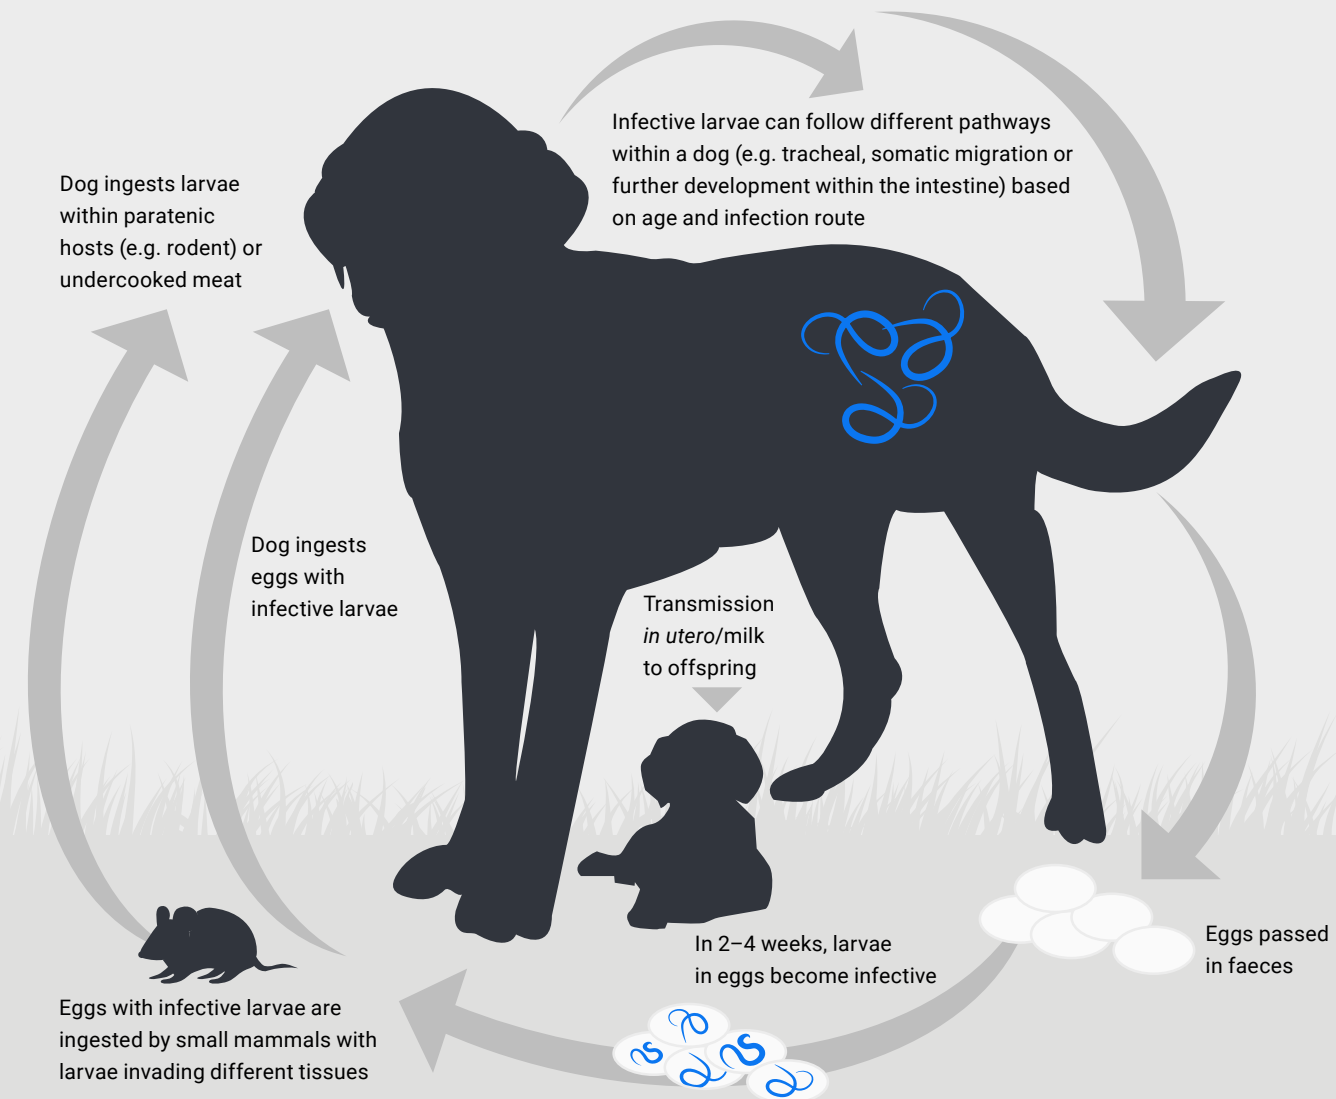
Infective larvae can follow different pathways within a dog (e.g. tracheal, somatic migration or further development within the intestine) based on age and infection route

Dog ingests larvae within paratenic hosts (e.g. rodent) or undercooked meat

Dog ingests eggs with infective larvae

Transmission *in utero*/milk to offspring

Eggs passed in faeces

In 2–4 weeks, larvae in eggs become infective

Eggs with infective larvae are ingested by small mammals with larvae invading different tissues